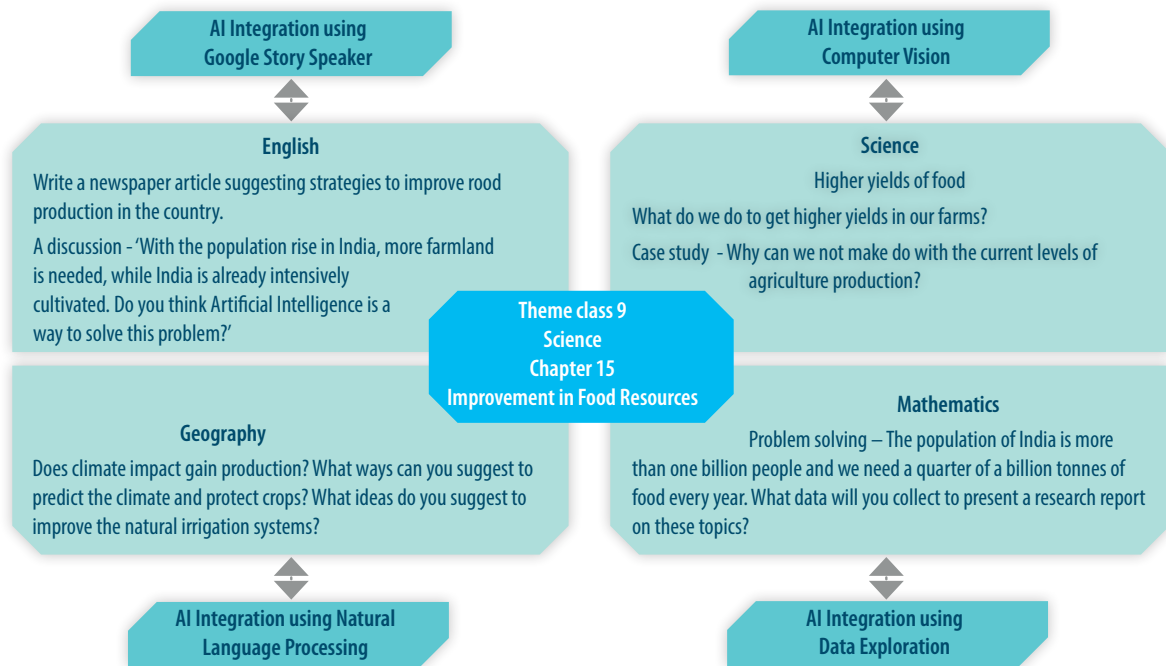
AI Integration using Google Story Speaker

AI Integration using Computer Vision

English

Write a newspaper article suggesting strategies to improve rood production in the country.

A discussion - 'With the population rise in India, more farmland is needed, while India is already intensively cultivated. Do you think Artificial Intelligence is a way to solve this problem?'

Science

Higher yields of food

What do we do to get higher yields in our farms?

Case study - Why can we not make do with the current levels of agriculture production?

Theme class 9
Science
Chapter 15
Improvement in Food Resources

Geography

Does climate impact gain production? What ways can you suggest to predict the climate and protect crops? What ideas do you suggest to improve the natural irrigation systems?

Mathematics

Problem solving – The population of India is more than one billion people and we need a quarter of a billion tonnes of food every year. What data will you collect to present a research report on these topics?

AI Integration using Natural Language Processing

AI Integration using Data Exploration